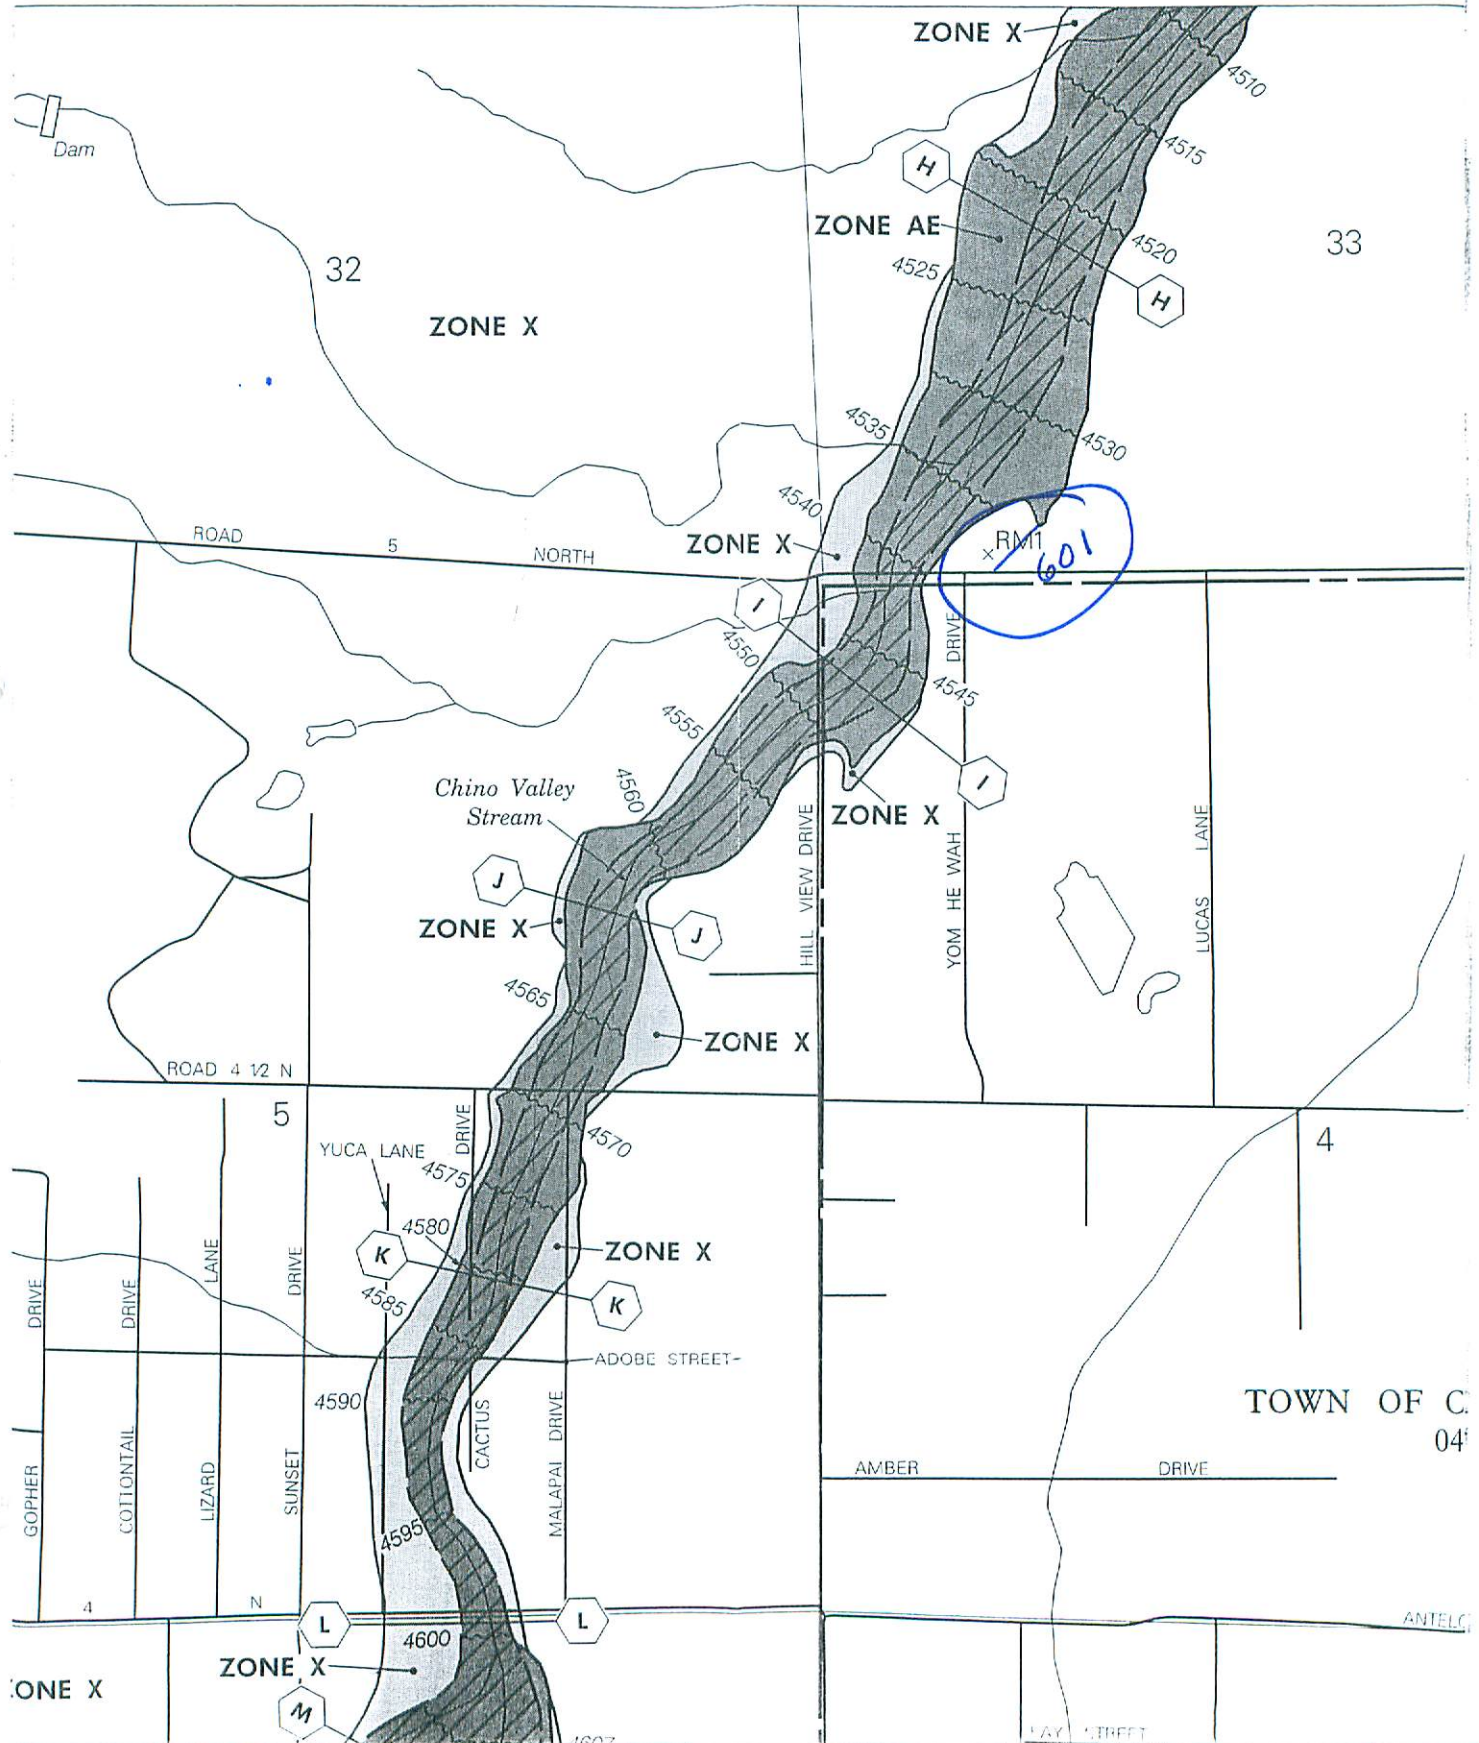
ZONE X

4510

Dam

4515

H

ZONE AE

4520

33

4525

H

32

ZONE X

4535

4530

4540

RM1
601

ROAD 5 NORTH

ZONE X

I

4550

DRIVE

4545

4555

I

4560

Chino Valley Stream

HILL VIEW DRIVE

ZONE X

YOM HE WAH

LUCAS LANE

J

ZONE X

J

4565

ZONE X

ROAD 4 1/2 N

5

DRIVE

4570

4

YUCA LANE

4575

4580

K

ZONE X

K

4585

DRIVE

DRIVE

LANE

DRIVE

ADOBE STREET

4590

TOWN OF C
04

CACTUS

MALAPAI DRIVE

GOPHER

COTTONTAIL

LIZARD

SUNSET

AMBER DRIVE

4595

4

N

L

L

ANTEL

4600

ZONE X

ONE X

M

4607

FAY STREET